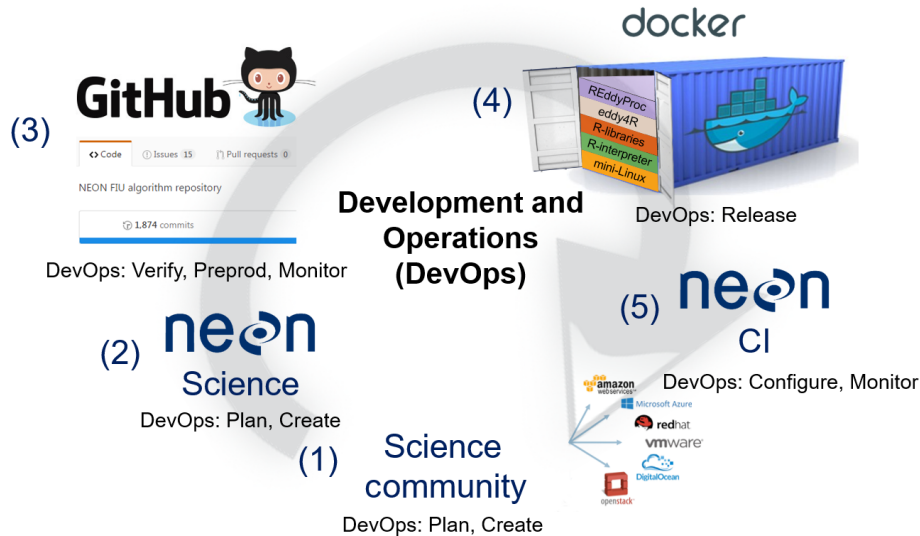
docker

(4)

REddyProc
eddy4R
R-libraries
R-interpreter
mini-Linux

DevOps: Release

(3)

GitHub

<> Code
Issues 15
Pull requests 0

NEON FIU algorithm repository

1,874 commits

DevOps: Verify, Preprod, Monitor

Development and Operations (DevOps)

(5) neon
CI
DevOps: Configure, Monitor

(2) neon
Science
DevOps: Plan, Create

(1) Science community
DevOps: Plan, Create

amazon webservices
Microsoft Azure
redhat
vmware
DigitalOcean
openstack